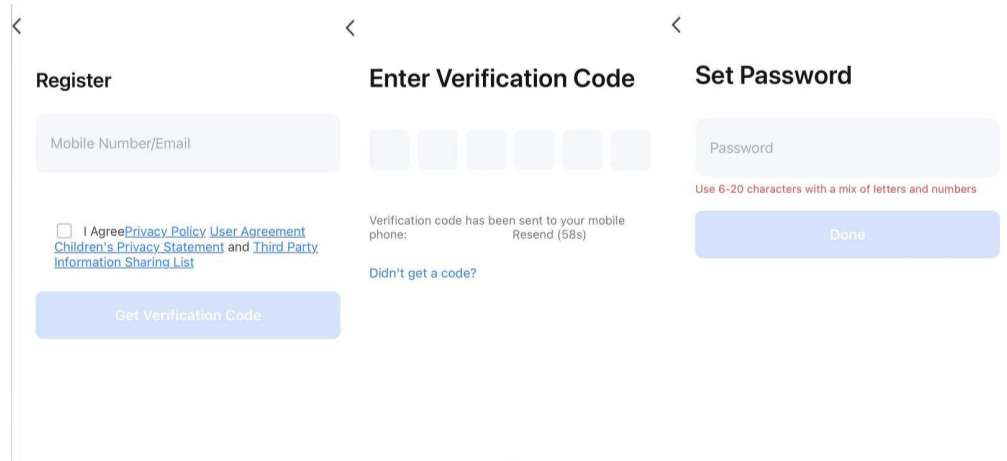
<

Register

Mobile Number/Email

I AgreePrivacy Policy User Agreement Children's Privacy Statement and Third Party Information Sharing List

Get Verification Code

<

Enter Verification Code

Verification code has been sent to your mobile phone: Resend (58s)

Didn't get a code?

<

Set Password

Password

Use 6-20 characters with a mix of letters and numbers

Done